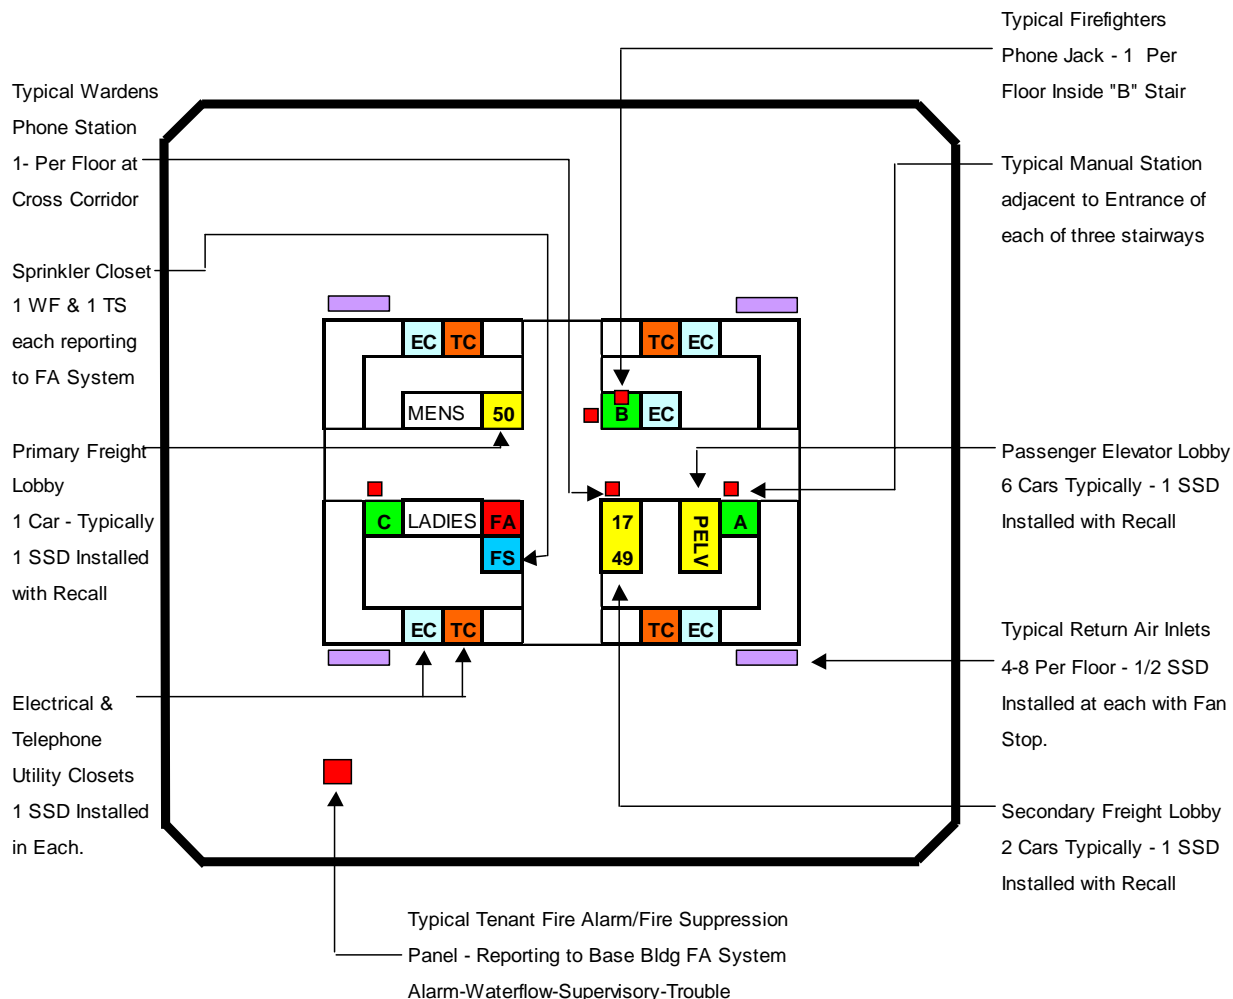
Typical Firefighters Phone Jack - 1 Per Floor Inside "B" Stair

Typical Wardens Phone Station 1- Per Floor at Cross Corridor

Typical Manual Station adjacent to Entrance of each of three stairways

Sprinkler Closet 1 WF & 1 TS each reporting to FA System

EC TC TC EC

MENS 50 B EC

Primary Freight Lobby 1 Car - Typically 1 SSD Installed with Recall

Passenger Elevator Lobby 6 Cars Typically - 1 SSD Installed with Recall

C LADIES FA FS 17 49 PELV A

EC TC TC EC

Typical Return Air Inlets 4-8 Per Floor - 1/2 SSD Installed at each with Fan Stop.

Electrical & Telephone Utility Closets 1 SSD Installed in Each.

Secondary Freight Lobby 2 Cars Typically - 1 SSD Installed with Recall

Typical Tenant Fire Alarm/Fire Suppression Panel - Reporting to Base Bldg FA System Alarm-Waterflow-Supervisory-Trouble